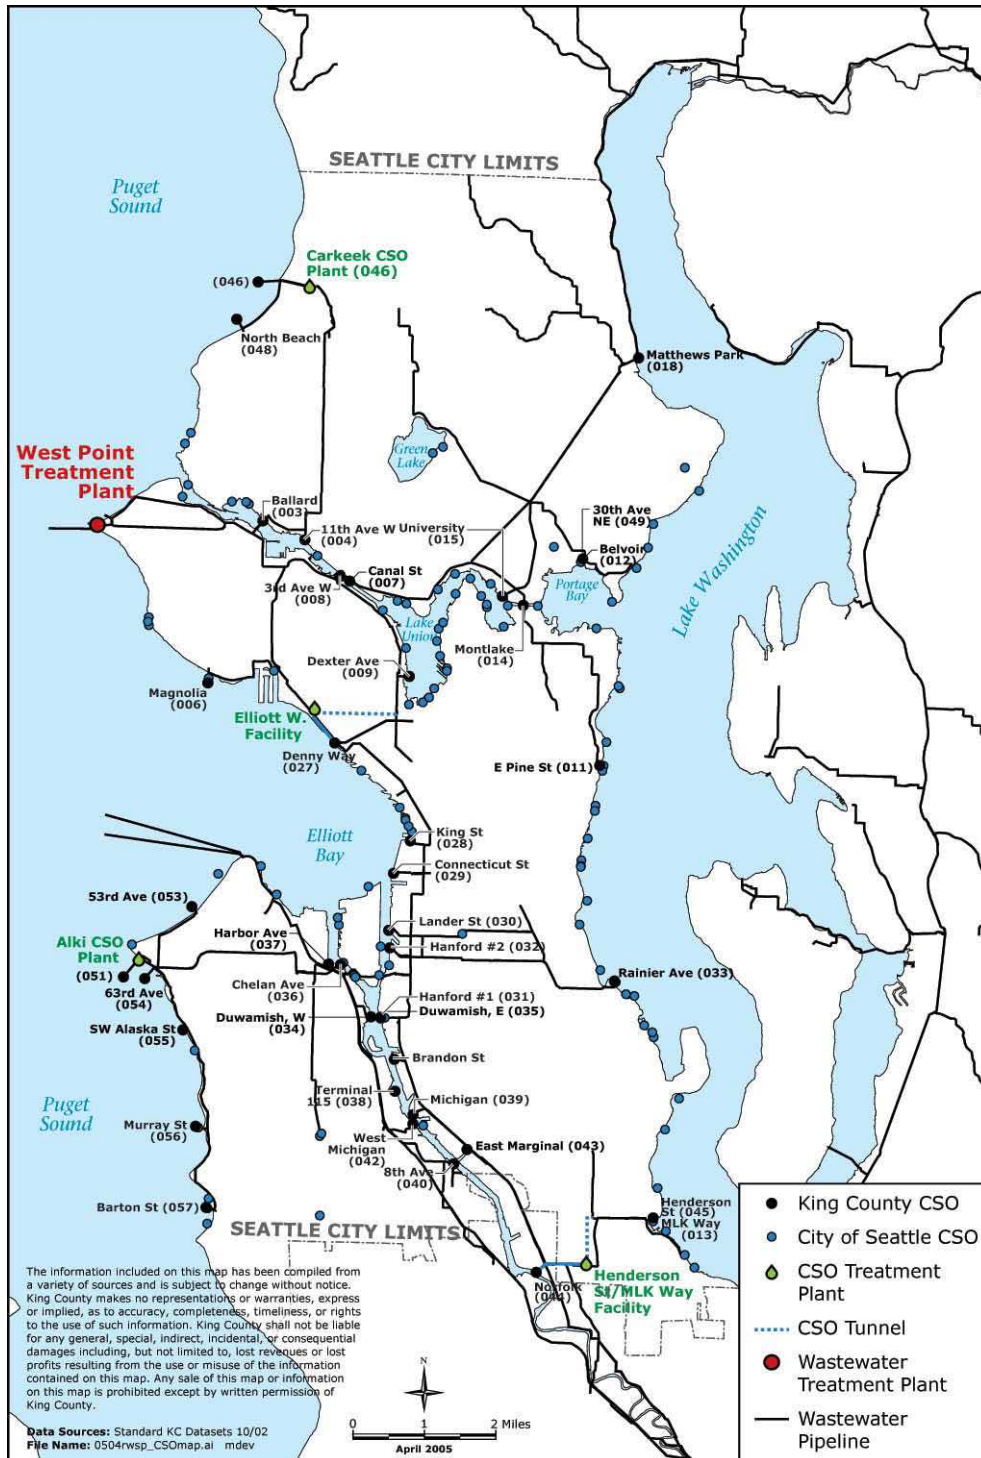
SEATTLE CITY LIMITS

Puget Sound

Carkeek CSO Plant (046)

(046)

North Beach (048)

Matthews Park (018)

Green Lake

West Point Treatment Plant

Ballard (003)

11th Ave W (004)

University (015)

30th Ave NE (049)

Belvoir (012)

Lake Washington

Canal St (007)

3rd Ave W (008)

Portage Bay

Lake Union

Montlake (014)

Dexter Ave (009)

Magnolia (006)

Elliott W. Facility

Denny Way (027)

E Pine St (011)

Elliott Bay

King St (028)

Connecticut St (029)

53rd Ave (053)

Lander St (030)

Harbor Ave (037)

Hanford #2 (032)

Alki CSO Plant

(051)

63rd Ave (054)

Rainier Ave (033)

Chelan Ave (036)

Hanford #1 (031)

Duwamish, W (034)

Duwamish, E (035)

SW Alaska St (055)

Brandon St

Terminal 115 (038)

Michigan (039)

Puget Sound

Murray St (056)

West Michigan (042)

East Marginal (043)

8th Ave (040)

Barton St (057)

Henderson St (045)

MLK Way (013)

SEATTLE CITY LIMITS

Norfolk (044)

Henderson St/MLK Way Facility

King County CSO

City of Seattle CSO

CSO Treatment Plant

CSO Tunnel

Wastewater Treatment Plant

Wastewater Pipeline

The information included on this map has been compiled from a variety of sources and is subject to change without notice. King County makes no representations or warranties, express or implied, as to accuracy, completeness, timeliness, or rights to the use of such information. King County shall not be liable for any general, special, indirect, incidental, or consequential damages including, but not limited to, lost revenues or lost profits resulting from the use or misuse of the information contained on this map. Any sale of this map or information on this map is prohibited except by written permission of King County.

Data Sources: Standard KC Datasets 10/02
File Name: 0504rwsp_CSOmap.ai mdev

N

0 1 2 Miles

April 2005